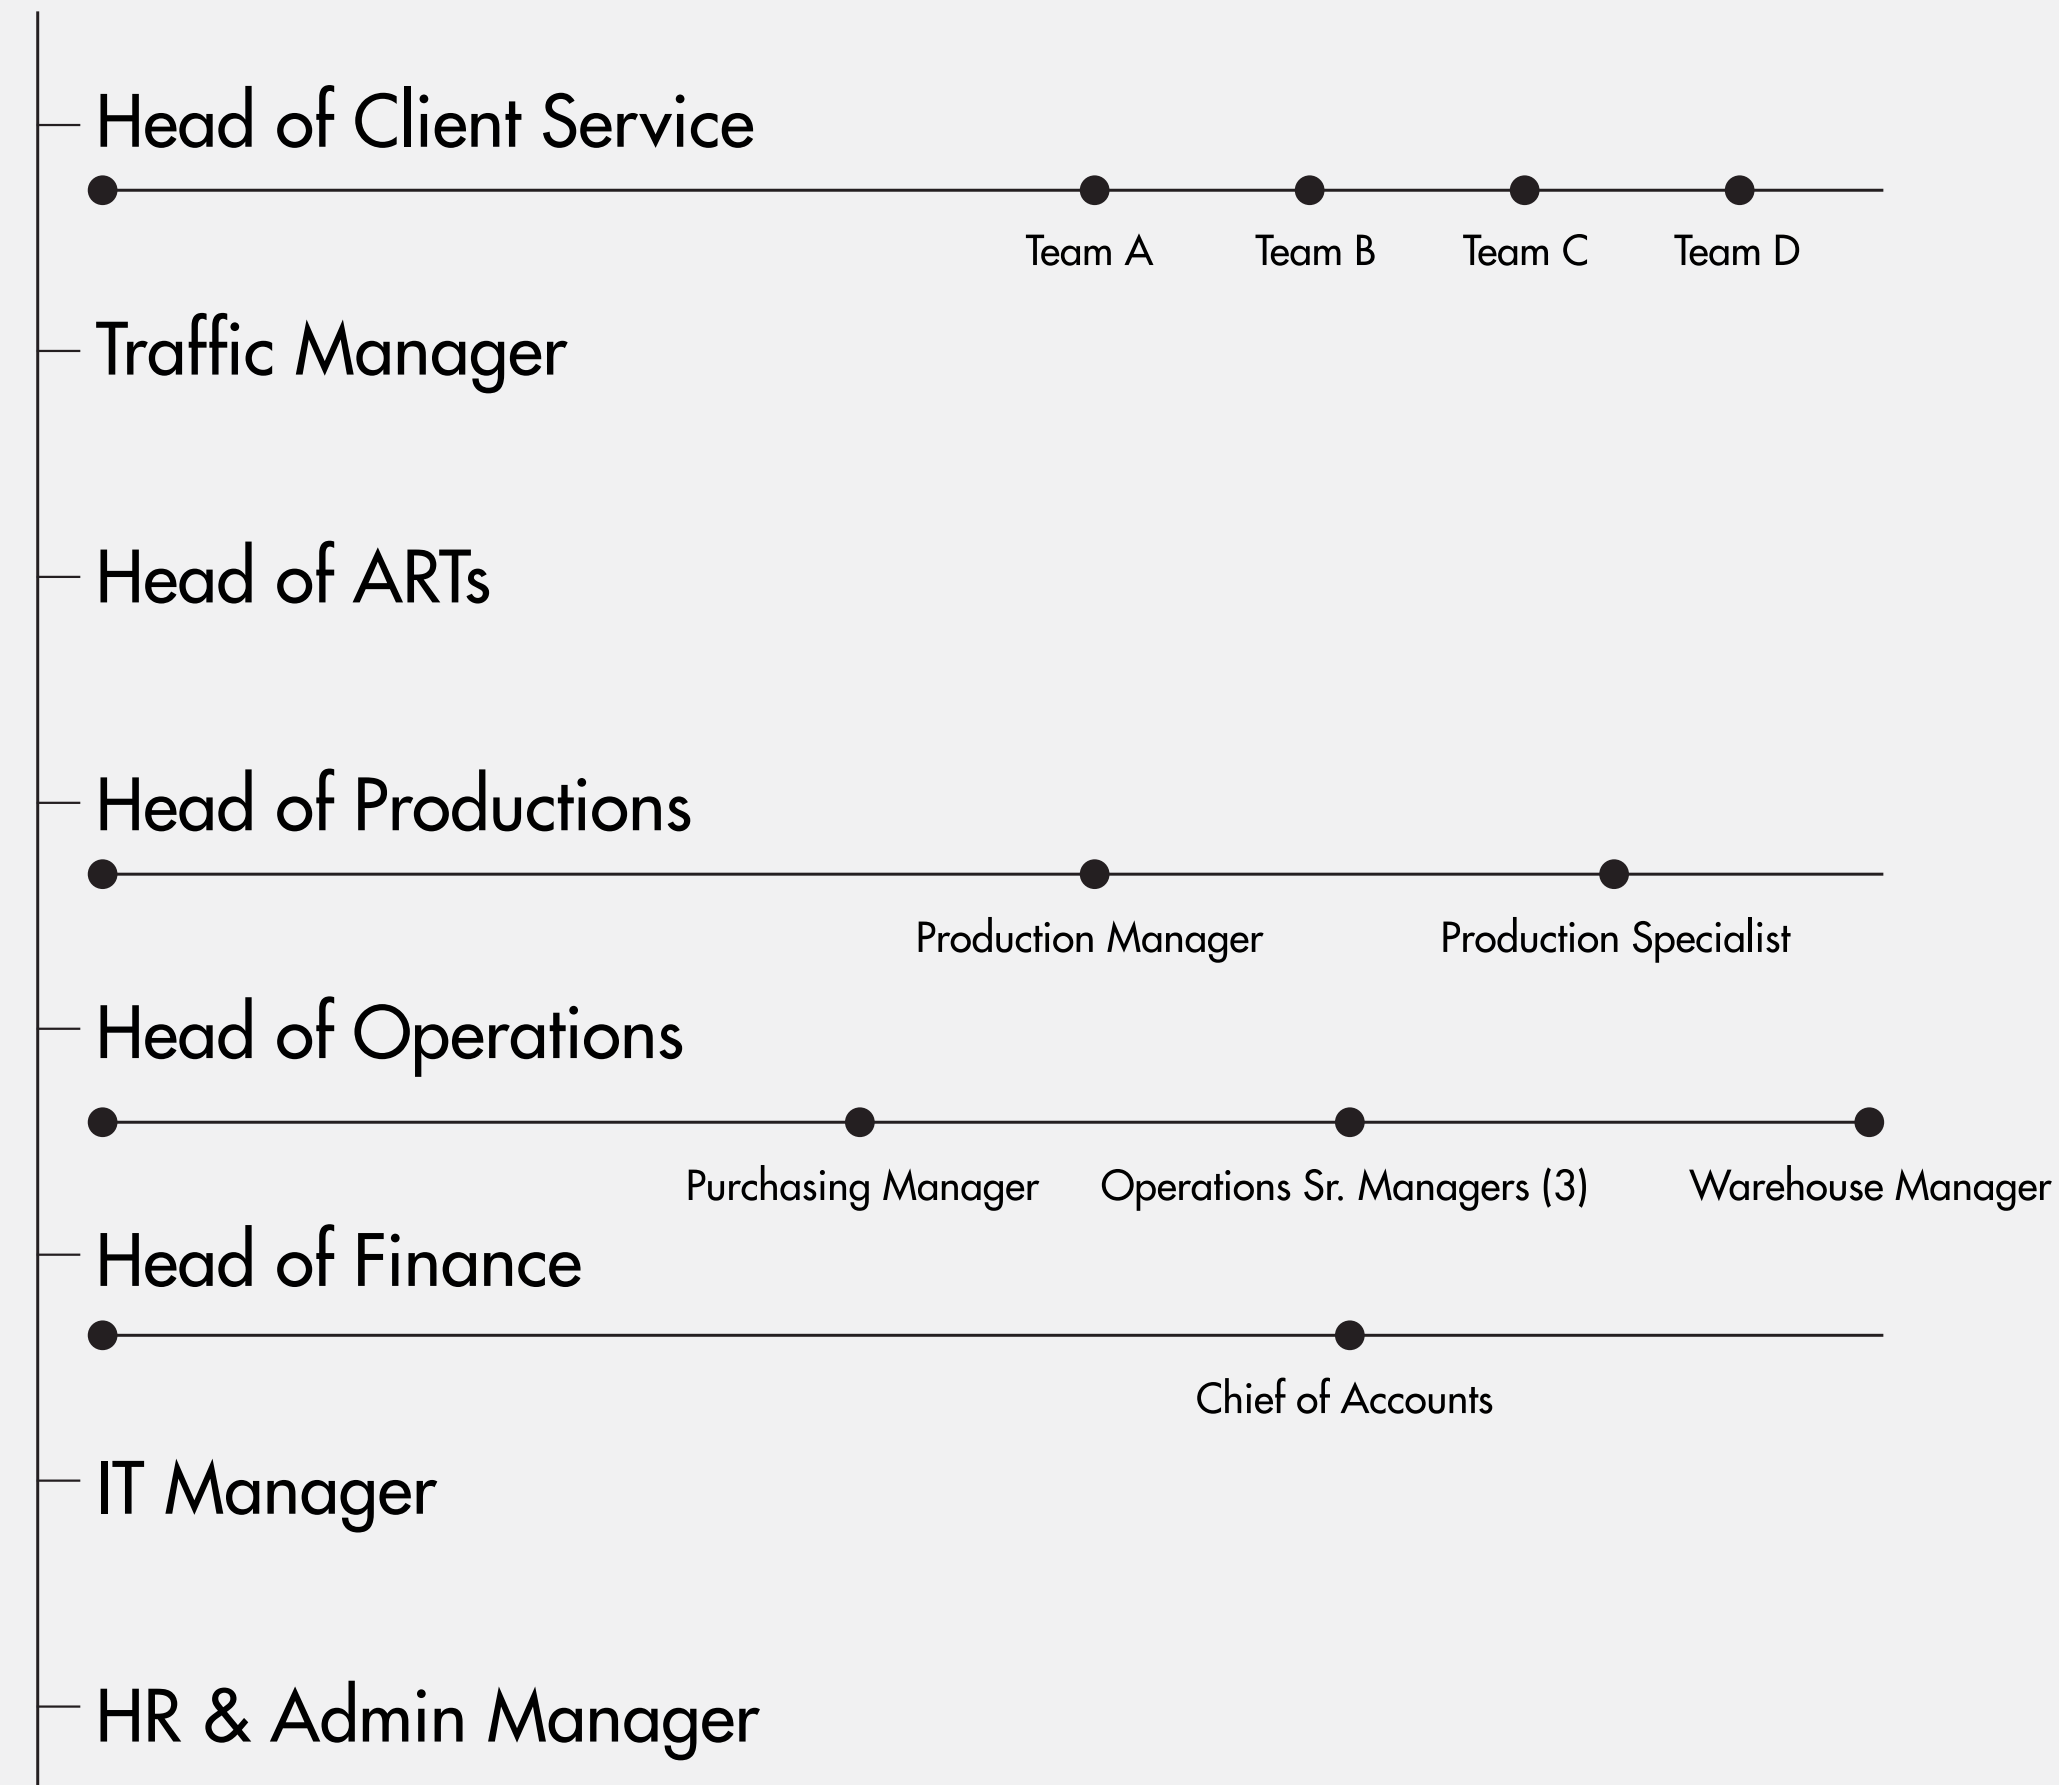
Head of Client Service

Team A Team B Team C Team D

Traffic Manager

Head of ARTs

Head of Productions

Production Manager Production Specialist

Head of Operations

Purchasing Manager Operations Sr. Managers (3) Warehouse Manager

Head of Finance

Chief of Accounts

IT Manager

HR & Admin Manager